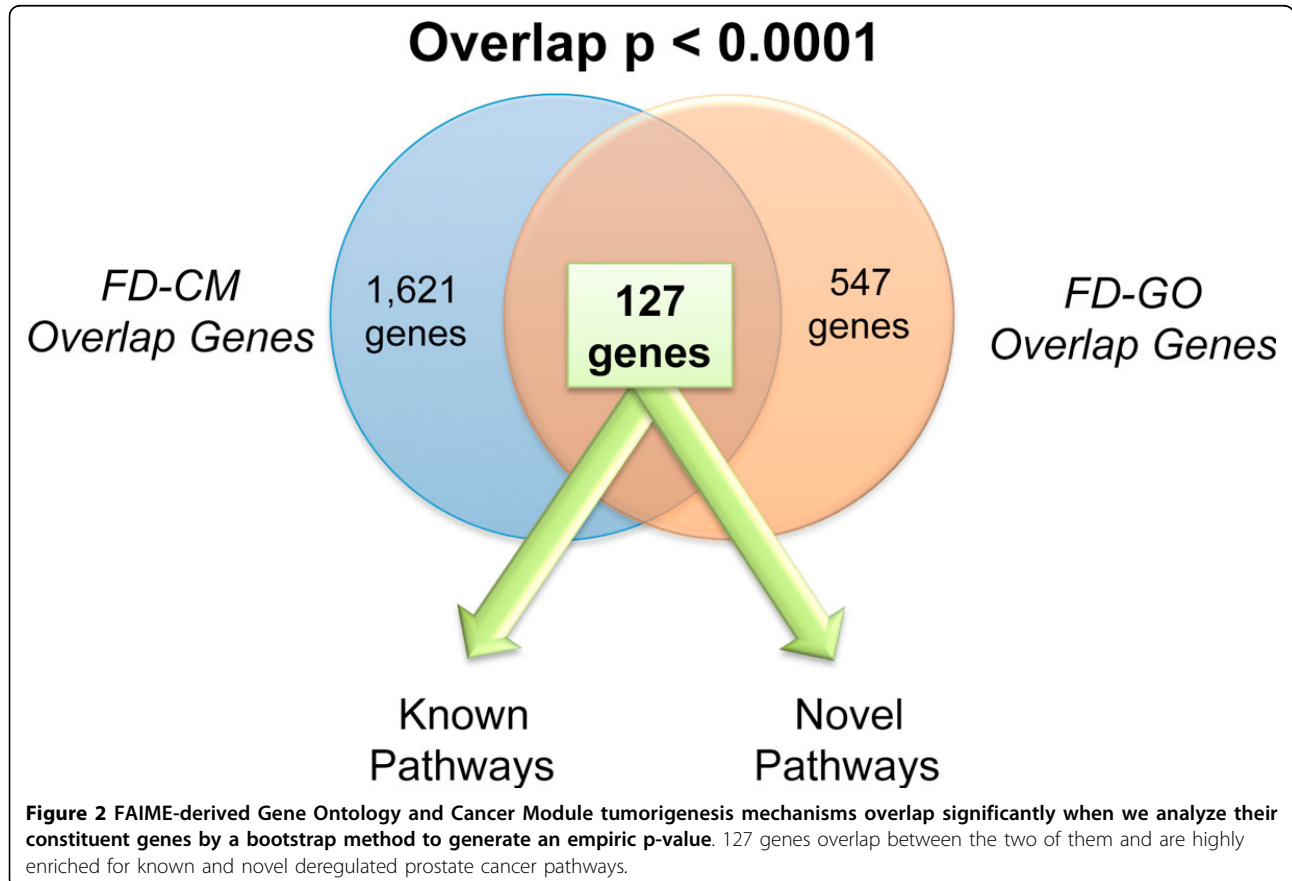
Overlap p < 0.0001

FD-CM Overlap Genes

1,621 genes

127 genes

547 genes

FD-GO Overlap Genes

Known Pathways

Novel Pathways

**Figure 2 FAIME-derived Gene Ontology and Cancer Module tumorigenesis mechanisms overlap significantly when we analyze their constituent genes by a bootstrap method to generate an empiric p-value**. 127 genes overlap between the two of them and are highly enriched for known and novel deregulated prostate cancer pathways.